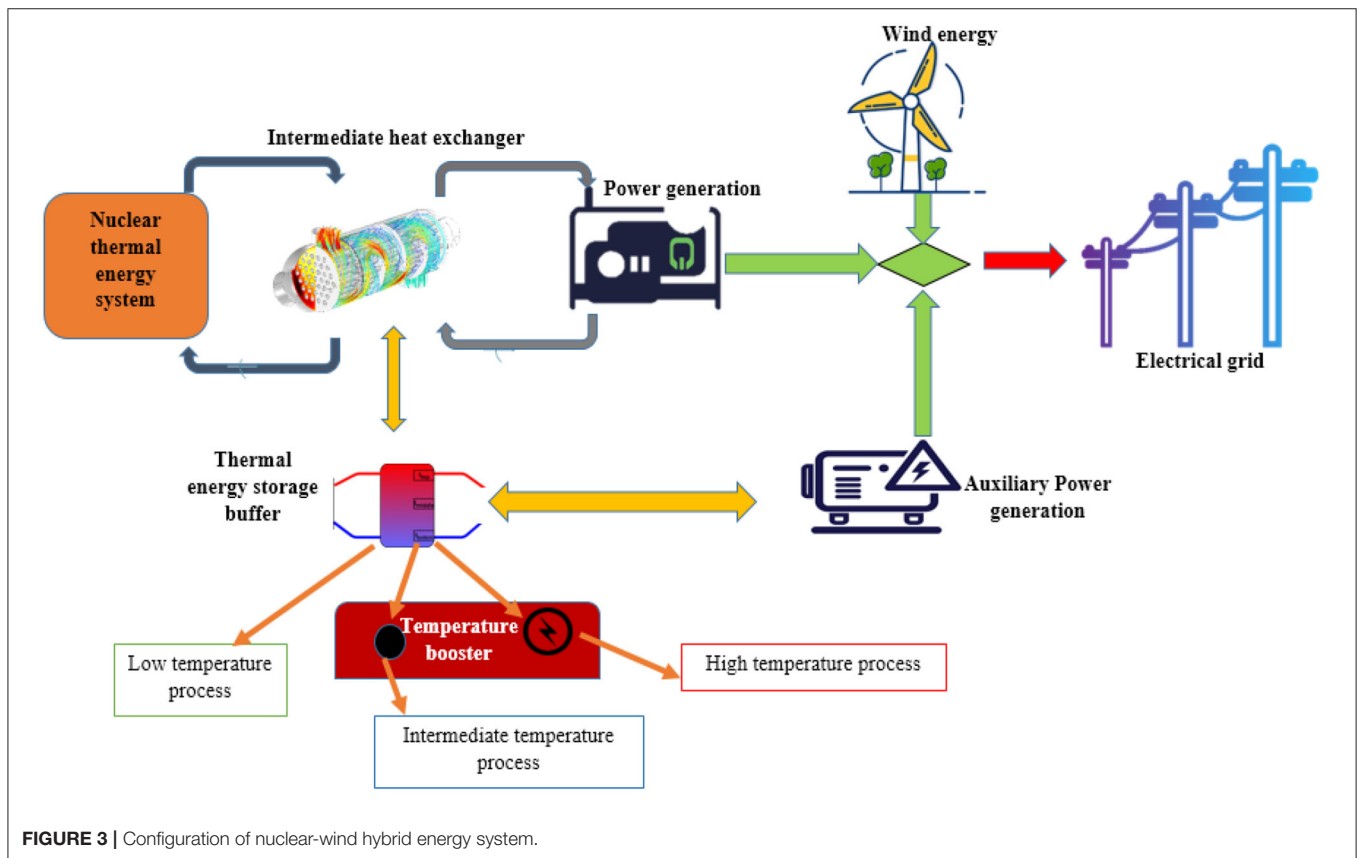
Wind energy

Intermediate heat exchanger

Power generation

Nuclear thermal energy system

Electrical grid

Thermal energy storage buffer

Auxiliary Power generation

Temperature booster

Low temperature process

High temperature process

Intermediate temperature process

FIGURE 3 | Configuration of nuclear-wind hybrid energy system.